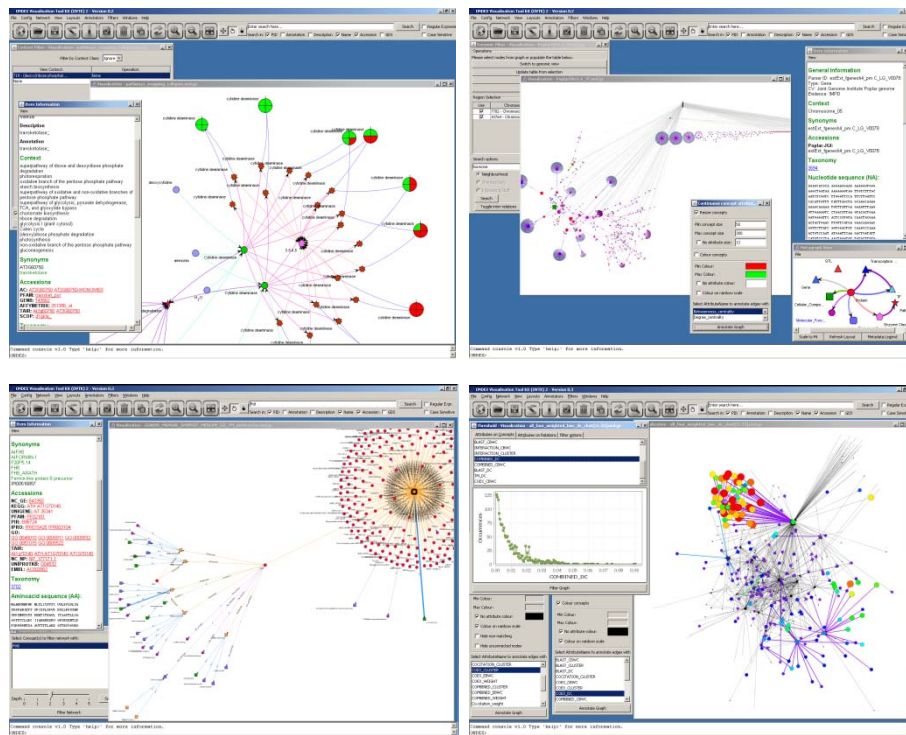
ONDEX Visualisation Tool Kit (OVTK) 2 - Version 0.2

File Config Network View Layouts Annotation Filters Window Help

Search | Regular Expression | Case Sensitive

Item Information

Description

Annotation

Context

Synonyms

Accessions

Command console v1.0 Type 'help' for more information.

ONDEX Visualisation Tool Kit (OVTK) 2 - Version 0.2

Item Information

General Information

Context

Synonyms

Accessions

Taxonomy

Nucleotide sequence (NA):

Continuous concept annotator

Colour concepts

Min Colour:

Max Colour:

Annotate Graph

Command console v1.0 Type 'help' for more information.

ONDEX Visualisation Tool Kit (OVTK) 2 - Version 0.2

Item Information

Synonyms

Accessions

Taxonomy

Aminoacid sequence (AA):

Filter Network

Command console v1.0 Type 'help' for more information.

ONDEX Visualisation Tool Kit (OVTK) 2 - Version 0.2

COMBINED_DC

Filter Graph

Min Colour:

Max Colour:

Colour concepts

Annotate Graph

Command console v1.0 Type 'help' for more information.